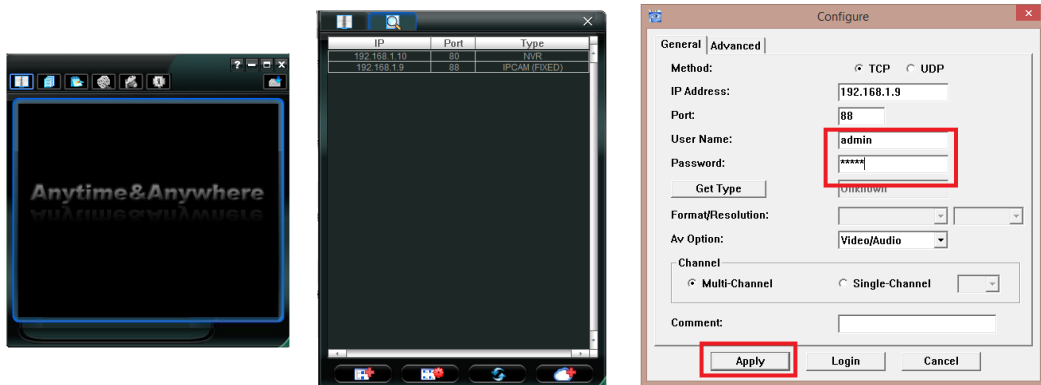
Anytime&Anywhere

| IP | Port | Type |
|---|---|---|
| 192.168.1.10 | 80 | NVR |
| 192.168.1.9 | 88 | IPCAM (FIXED) |

Configure

General | Advanced

Method: TCP UDP

IP Address: 192.168.1.9

Port: 88

User Name: admin

Password: *****

Get Type Unknown

Format/Resolution:

Av Option: Video/Audio

Channel

Multi-Channel Single-Channel

Comment:

Apply Login Cancel